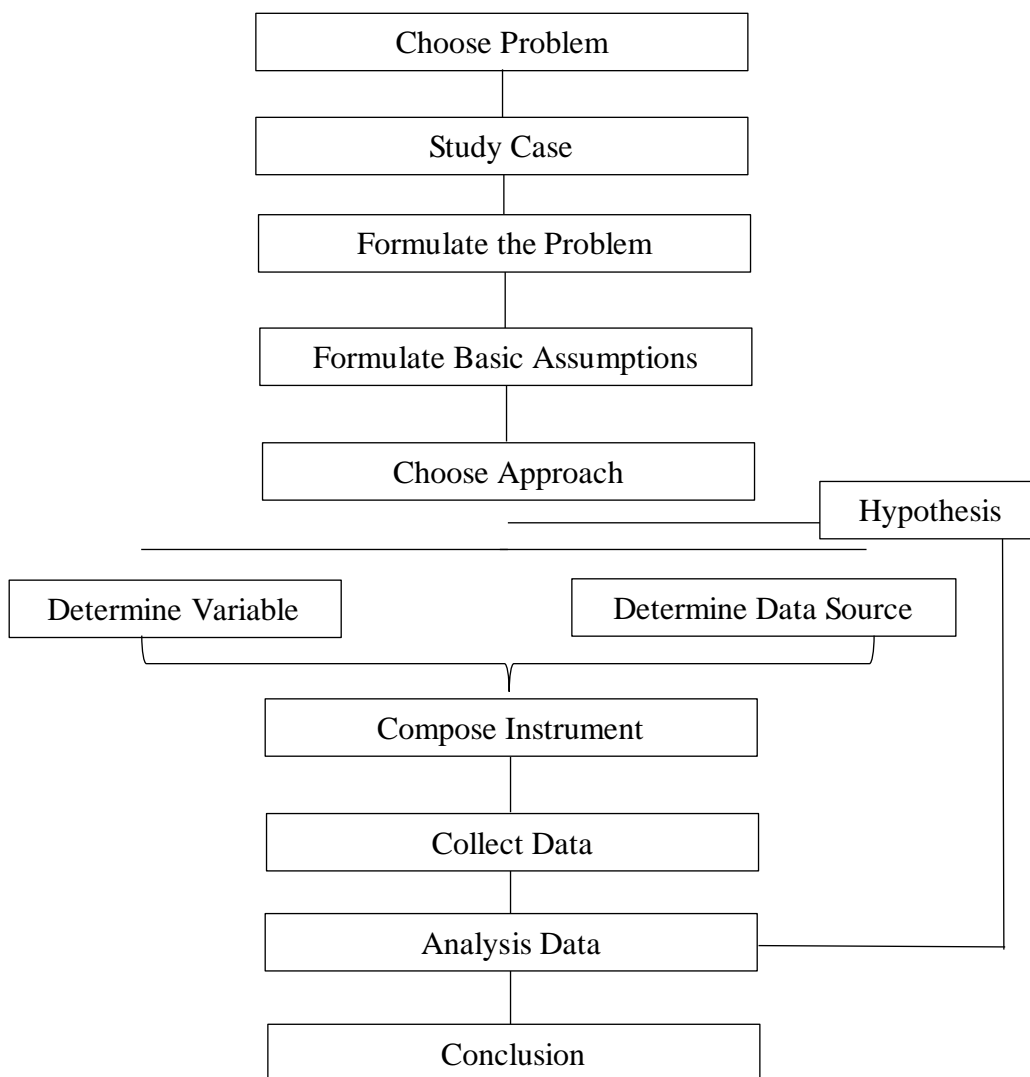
Choose Problem

Study Case

Formulate the Problem

Formulate Basic Assumptions

Choose Approach

Hypothesis

Determine Variable

Determine Data Source

Compose Instrument

Collect Data

Analysis Data

Conclusion